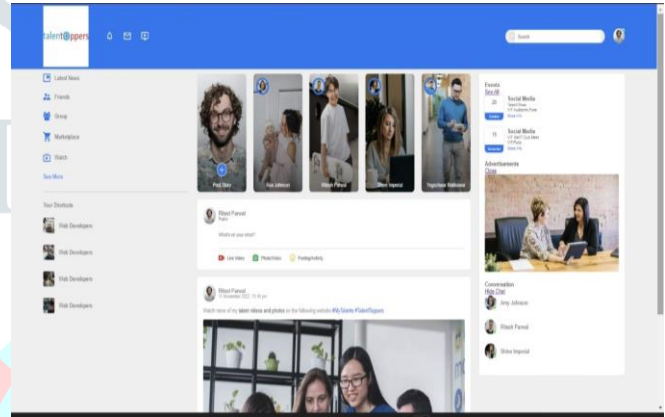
talent@ppers

Search

Latest News

Friends

Group

Marketplace

Watch

See More

Your Shortcuts

Web Developers

Web Developers

Web Developers

Web Developers

Post Story

Ava Johnson

Ritesh Panwal

Shiva Imperial

Yogeshwar Mahlawat

Ritesh Panwal
Public

What's on your mind?

Live Video

Photo/Video

Feeling/Activity

Ritesh Panwal
11 November 2022, 10:40 pm

Watch more of my talent videos and photos on the following website #MyTalents #TalentPppers

Events
See All

20

Social Media
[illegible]
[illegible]
Show info

15

Social Media
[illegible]
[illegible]
Show info

Advertisements
Close

Conversation
Hide Chat

Amy Johnson

Ritesh Panwal

Shiva Imperial